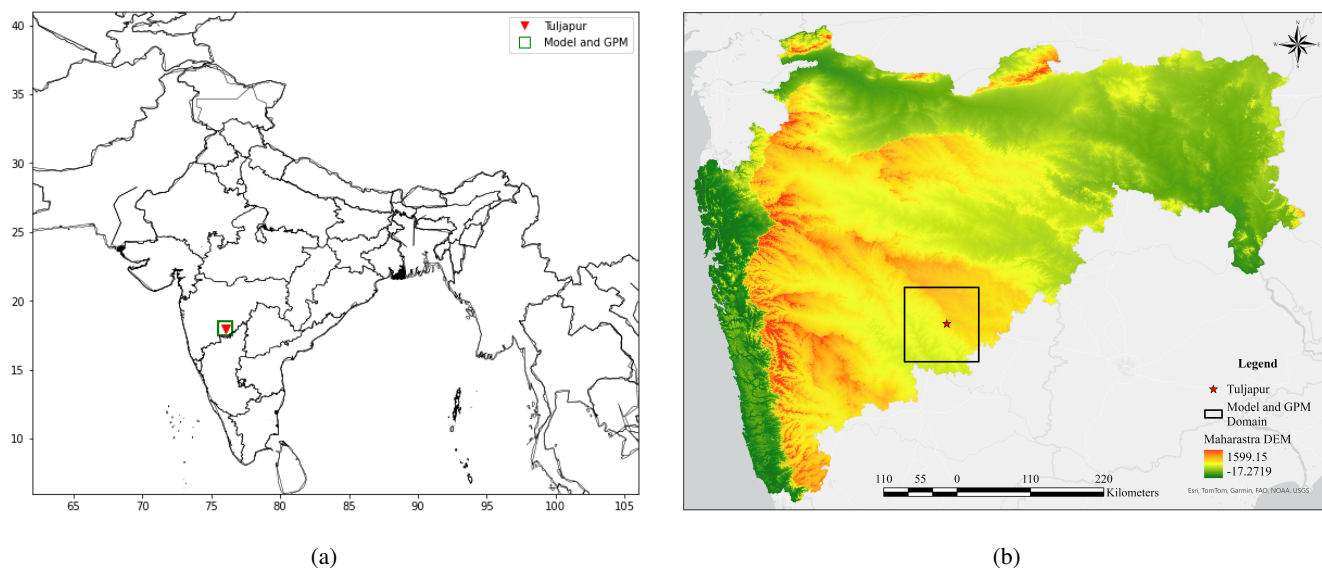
40
35
30
25
20
15
10
65 70 75 80 85 90 95 100 105

Tuljapur
Model and GPM

(a)

N

Legend
Tuljapur
Model and GPM Domain
Maharastra DEM
1599.15
-17.2719

110 55 0 110 220
Kilometers

Esri, TomTom, Garmin, FAO, NOAA, USGS

(b)